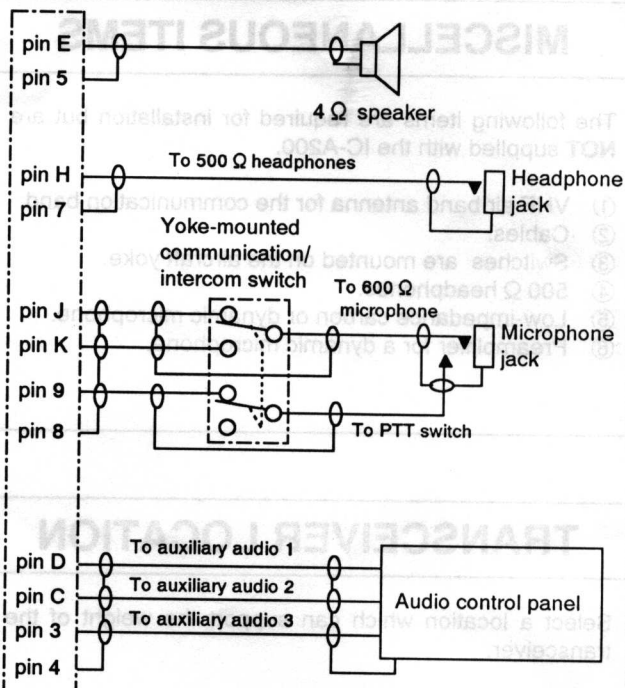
pin E
pin 5
4 Ω speaker
pin H
pin 7
To 500 Ω headphones
Headphone jack
Yoke-mounted communication/ intercom switch
pin J
pin K
pin 9
pin 8
To 600 Ω microphone
Microphone jack
To PTT switch
pin D
pin C
pin 3
pin 4
To auxiliary audio 1
To auxiliary audio 2
To auxiliary audio 3
Audio control panel